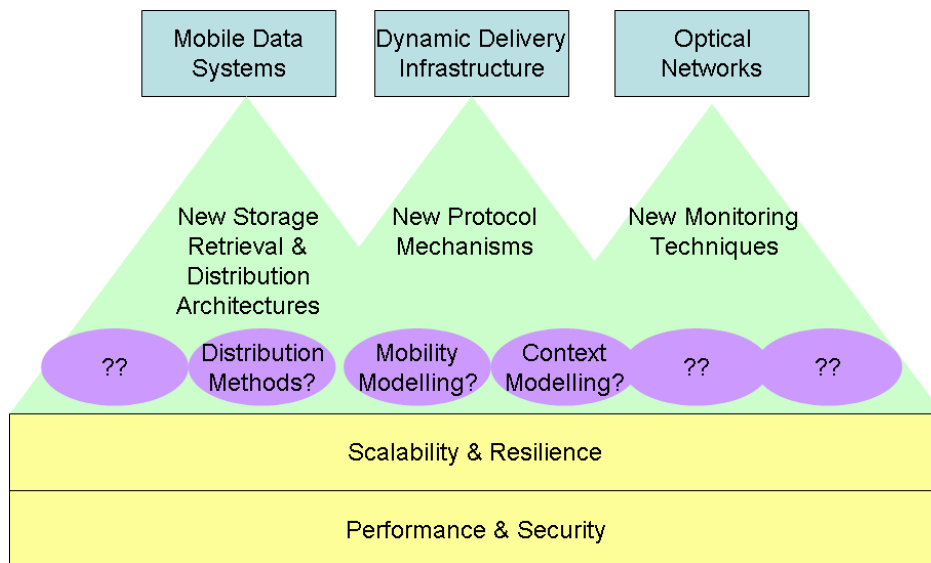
Mobile Data Systems

Dynamic Delivery Infrastructure

Optical Networks

New Storage Retrieval & Distribution Architectures

New Protocol Mechanisms

New Monitoring Techniques

??

Distribution Methods?

Mobility Modelling?

Context Modelling?

??

??

Scalability & Resilience

Performance & Security